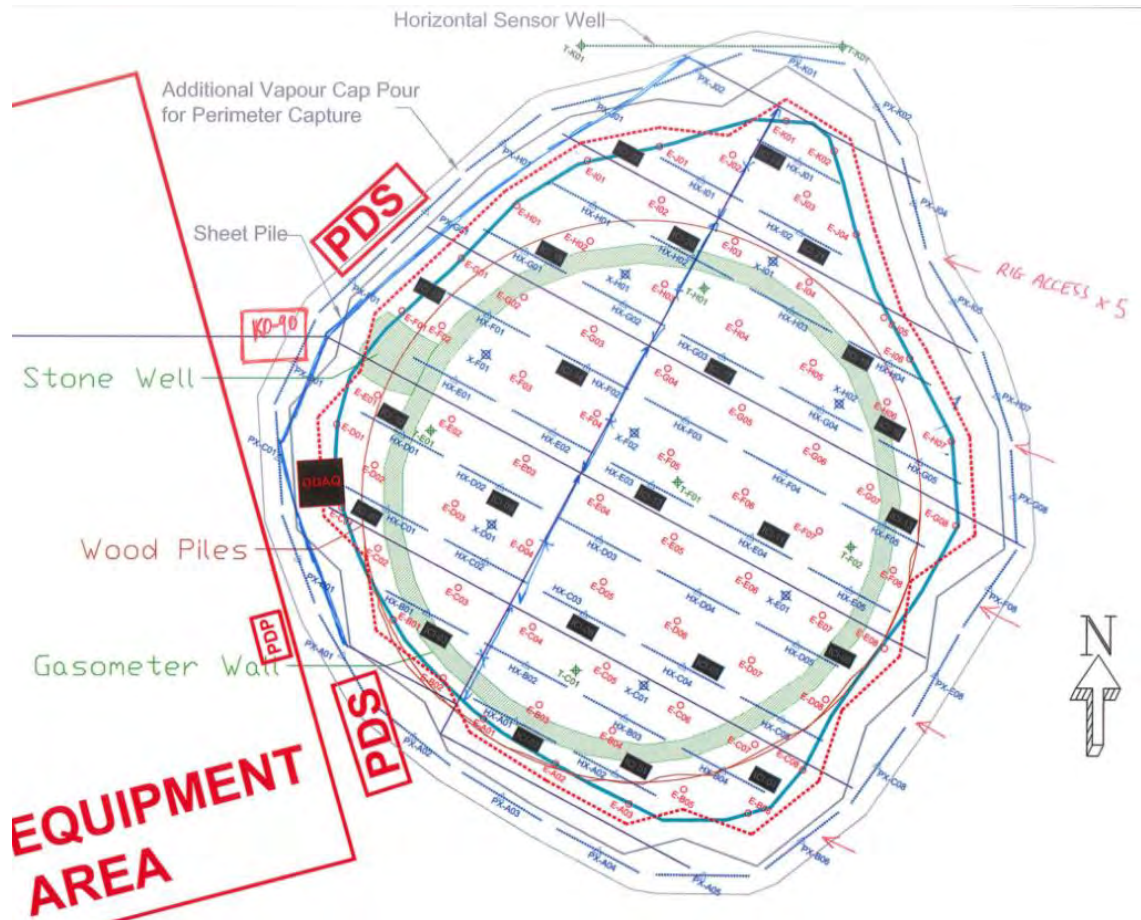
Horizontal Sensor Well

Additional Vapour Cap Pour for Perimeter Capture

PDS

Sheet Pile

KD-90

RIG ACCESS x 5

Stone Well

Wood Piles

PDP

Gasometer Wall

PDS

EQUIPMENT AREA

N

T-K01
PX-K01
PX-K02
PX-J02
PX-J01
PX-H01
PX-G01
PX-F01
PX-E01
PX-D01
PX-C01
PX-B01
PX-A01
PX-A02
PX-A03
PX-A04
PX-A05
PX-B06
PX-C08
PX-D08
PX-E08
PX-F08
PX-G08
PX-H07
PX-J05
PX-J04
E-K01
E-K02
E-J01
E-J02
E-J03
E-J04
E-I01
E-I02
E-I03
E-H01
E-H02
E-H03
E-G01
E-G02
E-G03
E-G04
E-F01
E-F02
E-F03
E-F04
E-F05
E-F06
E-F07
E-F08
E-E01
E-E02
E-E03
E-E04
E-E05
E-E06
E-E07
E-E08
E-D01
E-D02
E-D03
E-D04
E-D05
E-D06
E-D07
E-D08
E-C02
E-C03
E-C04
E-C05
E-C06
E-C07
E-B01
E-B02
E-B03
E-B04
E-B05
E-B06
E-A01
E-A02
E-A03
HX-J01
HX-J02
HX-H01
HX-H02
HX-H03
HX-H04
HX-G01
HX-G02
HX-G03
HX-G04
HX-G05
HX-F01
HX-F02
HX-F03
HX-F04
HX-F05
HX-E01
HX-E02
HX-E03
HX-E04
HX-E05
HX-D01
HX-D02
HX-D03
HX-D04
HX-D05
HX-C01
HX-C02
HX-C03
HX-C04
HX-C05
HX-B01
HX-B02
HX-B03
HX-B04
HX-A01
HX-A02
X-H01
X-H02
X-F01
X-F02
X-E01
X-D01
X-C01
X-I01
T-H01
T-F01
T-F02
T-E01
T-C01
ODAQ